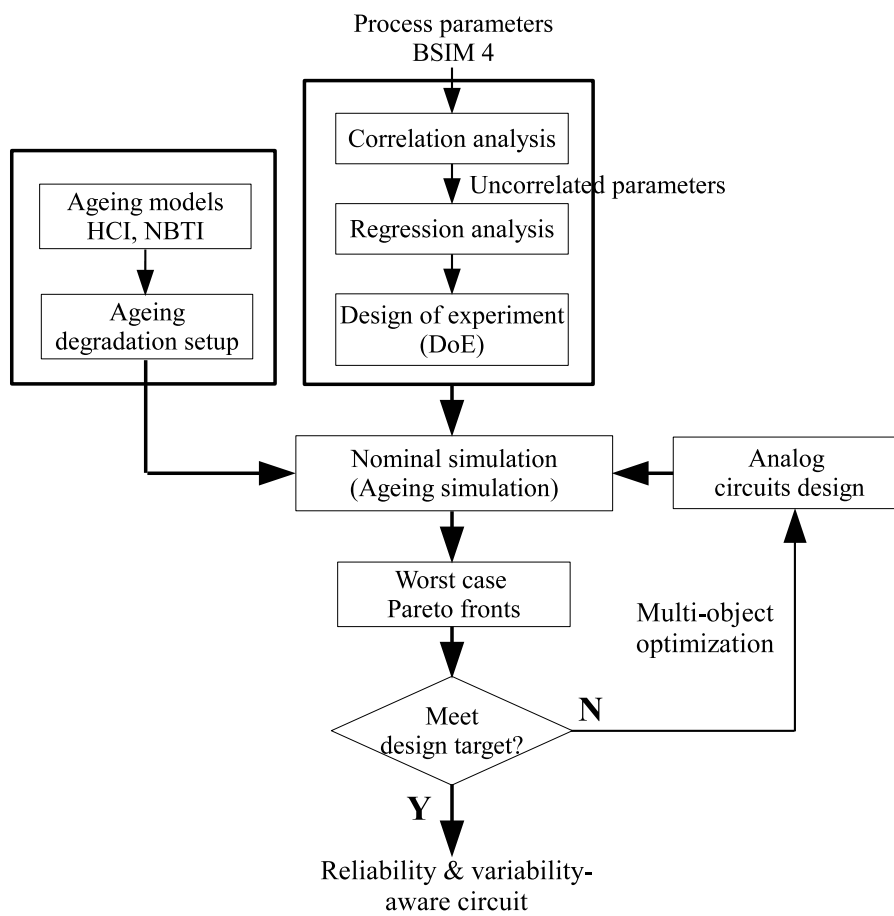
Process parameters
BSIM 4

Correlation analysis

Uncorrelated parameters

Regression analysis

Design of experiment (DoE)

Ageing models HCI, NBTI

Ageing degradation setup

Nominal simulation (Ageing simulation)

Analog circuits design

Worst case Pareto fronts

Multi-object optimization

Meet design target?

N

Y

Reliability & variability-aware circuit